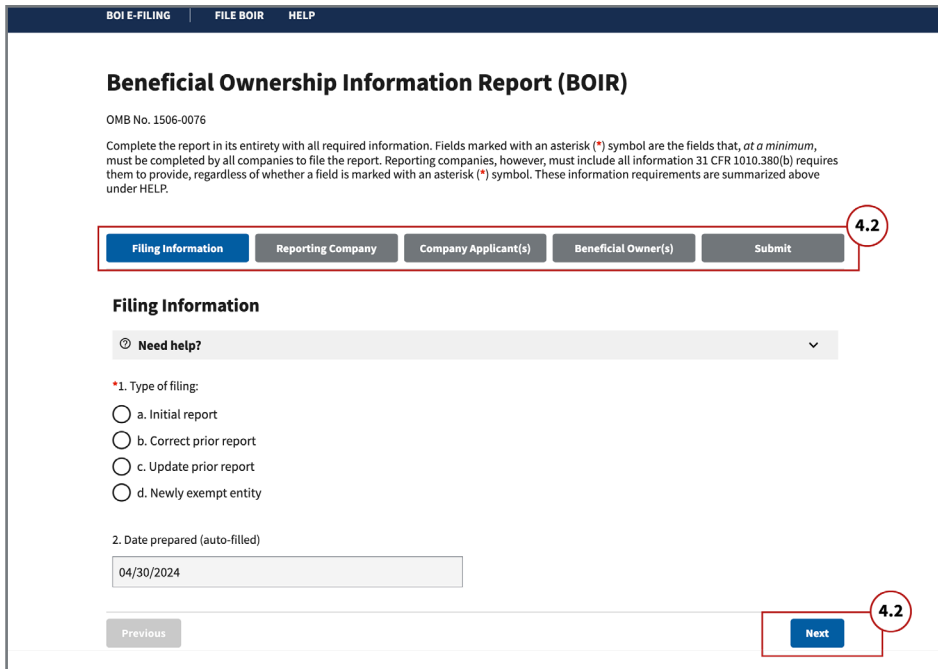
BOI E-FILING | FILE BOIR | HELP

Beneficial Ownership Information Report (BOIR)

OMB No. 1506-0076

Complete the report in its entirety with all required information. Fields marked with an asterisk (*) symbol are the fields that, at a minimum, must be completed by all companies to file the report. Reporting companies, however, must include all information 31 CFR 1010.380(b) requires them to provide, regardless of whether a field is marked with an asterisk (*) symbol. These information requirements are summarized above under HELP.

4.2

Filing Information | Reporting Company | Company Applicant(s) | Beneficial Owner(s) | Submit

Filing Information

Need help?

*1. Type of filing:

a. Initial report

b. Correct prior report

c. Update prior report

d. Newly exempt entity

2. Date prepared (auto-filled)

04/30/2024

Previous

4.2

Next